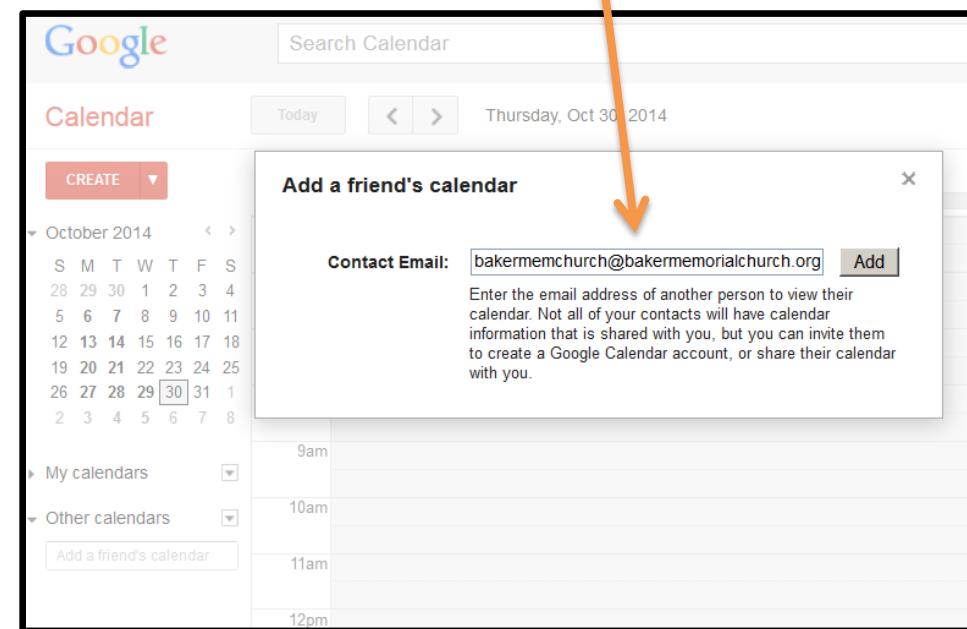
Google

Search Calendar

Calendar

Today

Thursday, Oct 30, 2014

CREATE

October 2014

| S | M | T | W | T | F | S |
|---|---|---|---|---|---|---|
| 28 | 29 | 30 | 1 | 2 | 3 | 4 |
| 5 | 6 | 7 | 8 | 9 | 10 | 11 |
| 12 | 13 | 14 | 15 | 16 | 17 | 18 |
| 19 | 20 | 21 | 22 | 23 | 24 | 25 |
| 26 | 27 | 28 | 29 | 30 | 31 | 1 |
| 2 | 3 | 4 | 5 | 6 | 7 | 8 |

My calendars

Other calendars

Add a friend's calendar

Add a friend's calendar

Contact Email: bakermemchurch@bakermemorialchurch.org Add

Enter the email address of another person to view their calendar. Not all of your contacts will have calendar information that is shared with you, but you can invite them to create a Google Calendar account, or share their calendar with you.

9am

10am

11am

12pm